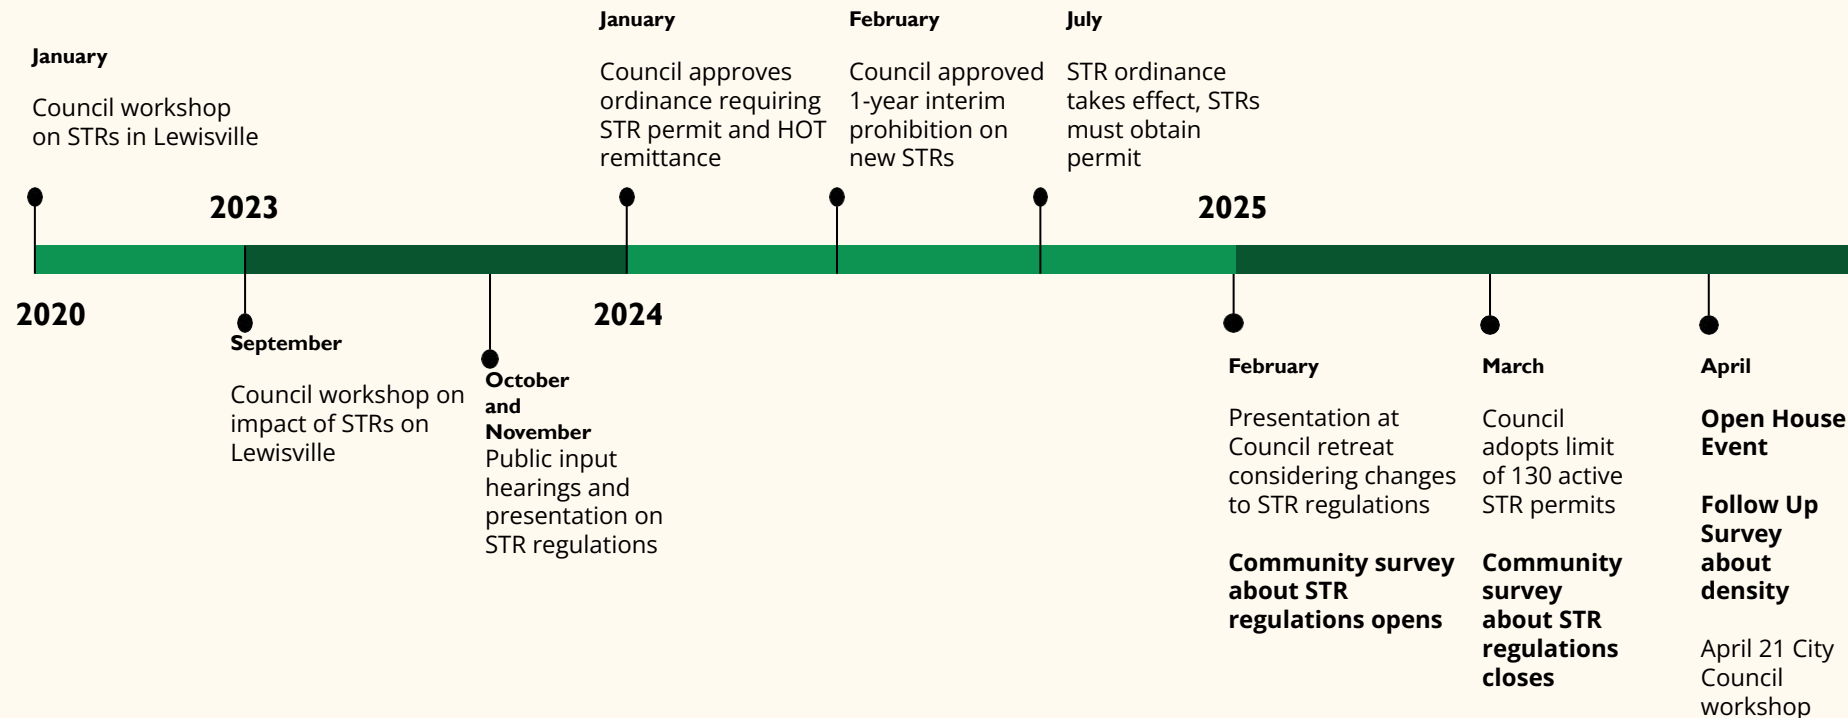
January

Council workshop on STRs in Lewisville

2023

2020

September

Council workshop on impact of STRs on Lewisville

October and November

Public input hearings and presentation on STR regulations

January

Council approves ordinance requiring STR permit and HOT remittance

2024

February

Council approved 1-year interim prohibition on new STRs

July

STR ordinance takes effect, STRs must obtain permit

2025

February

Presentation at Council retreat considering changes to STR regulations

**Community survey about STR regulations opens**

March

Council adopts limit of 130 active STR permits

**Community survey about STR regulations closes**

April

**Open House Event**

**Follow Up Survey about density**

April 21 City Council workshop